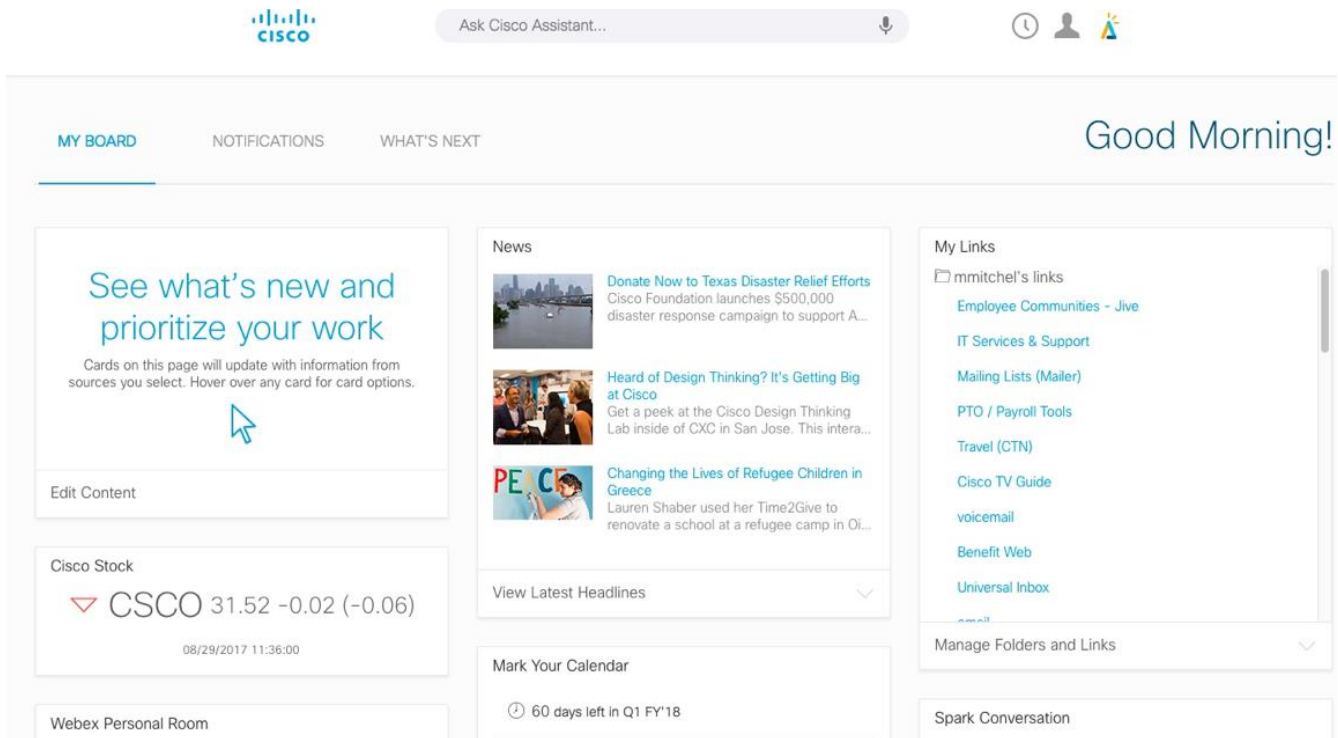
cisco

Ask Cisco Assistant...

MY BOARD NOTIFICATIONS WHAT'S NEXT

Good Morning!

See what's new and prioritize your work

Cards on this page will update with information from sources you select. Hover over any card for card options.

Edit Content

Cisco Stock

CSCO 31.52 -0.02 (-0.06)

08/29/2017 11:36:00

Webex Personal Room

News

Donate Now to Texas Disaster Relief Efforts
Cisco Foundation launches $500,000 disaster response campaign to support A...

Heard of Design Thinking? It's Getting Big at Cisco
Get a peek at the Cisco Design Thinking Lab inside of CXC in San Jose. This intera...

PEACE

Changing the Lives of Refugee Children in Greece
Lauren Shaber used her Time2Give to renovate a school at a refugee camp in Oi...

View Latest Headlines

Mark Your Calendar

60 days left in Q1 FY'18

My Links

mmitchel's links

Employee Communities - Jive

IT Services & Support

Mailing Lists (Mailer)

PTO / Payroll Tools

Travel (CTN)

Cisco TV Guide

voicemail

Benefit Web

Universal Inbox

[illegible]

Manage Folders and Links

Spark Conversation